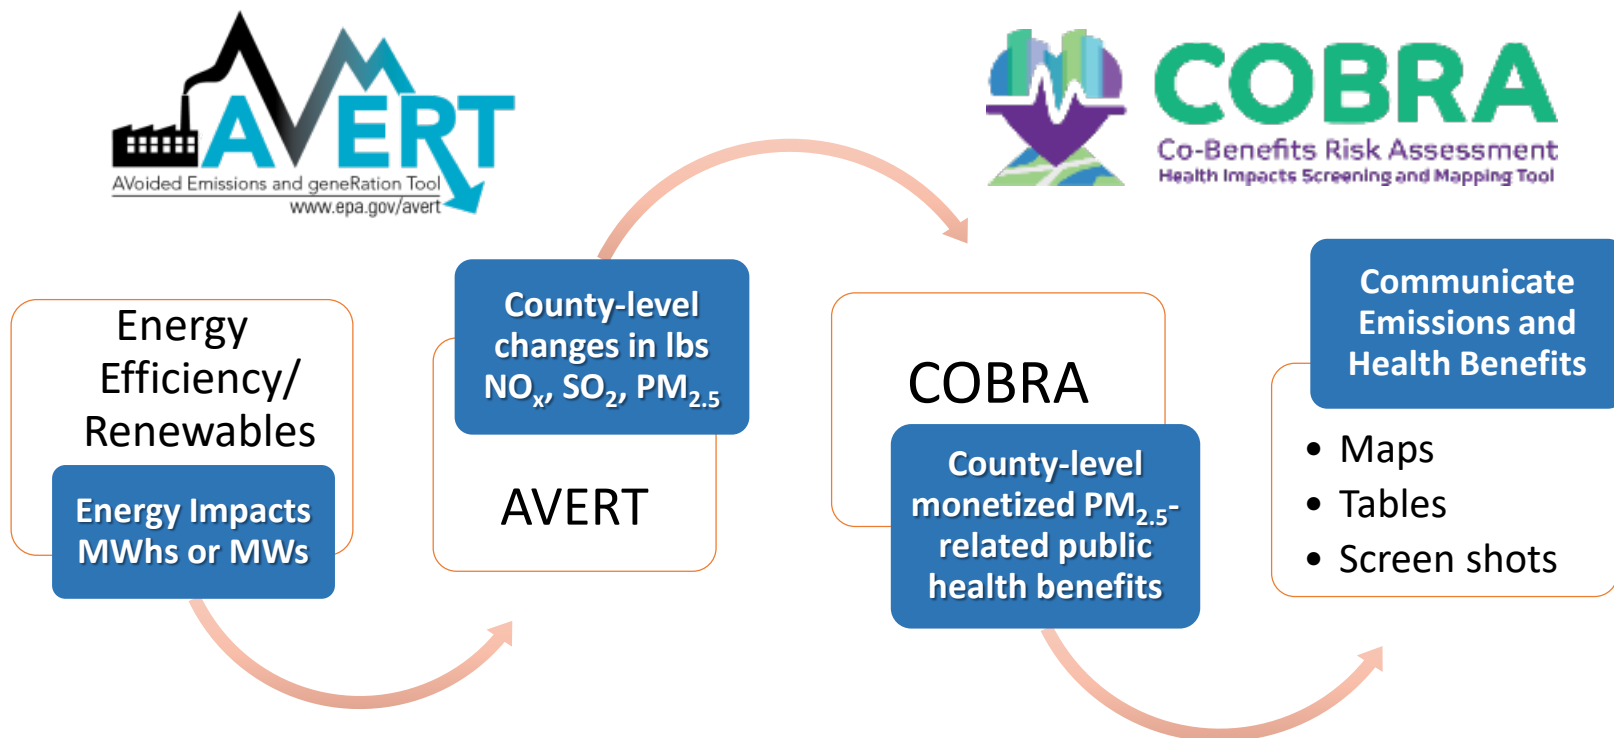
AVERT
AVoided Emissions and geneRation Tool
www.epa.gov/avert

COBRA
Co-Benefits Risk Assessment
Health Impacts Screening and Mapping Tool

Energy Efficiency/ Renewables

Energy Impacts MWhs or MWs

County-level changes in lbs $NO_x$, $SO_2$, $PM_{2.5}$

AVERT

COBRA

County-level monetized $PM_{2.5}$-related public health benefits

Communicate Emissions and Health Benefits

- Maps
- Tables
- Screen shots